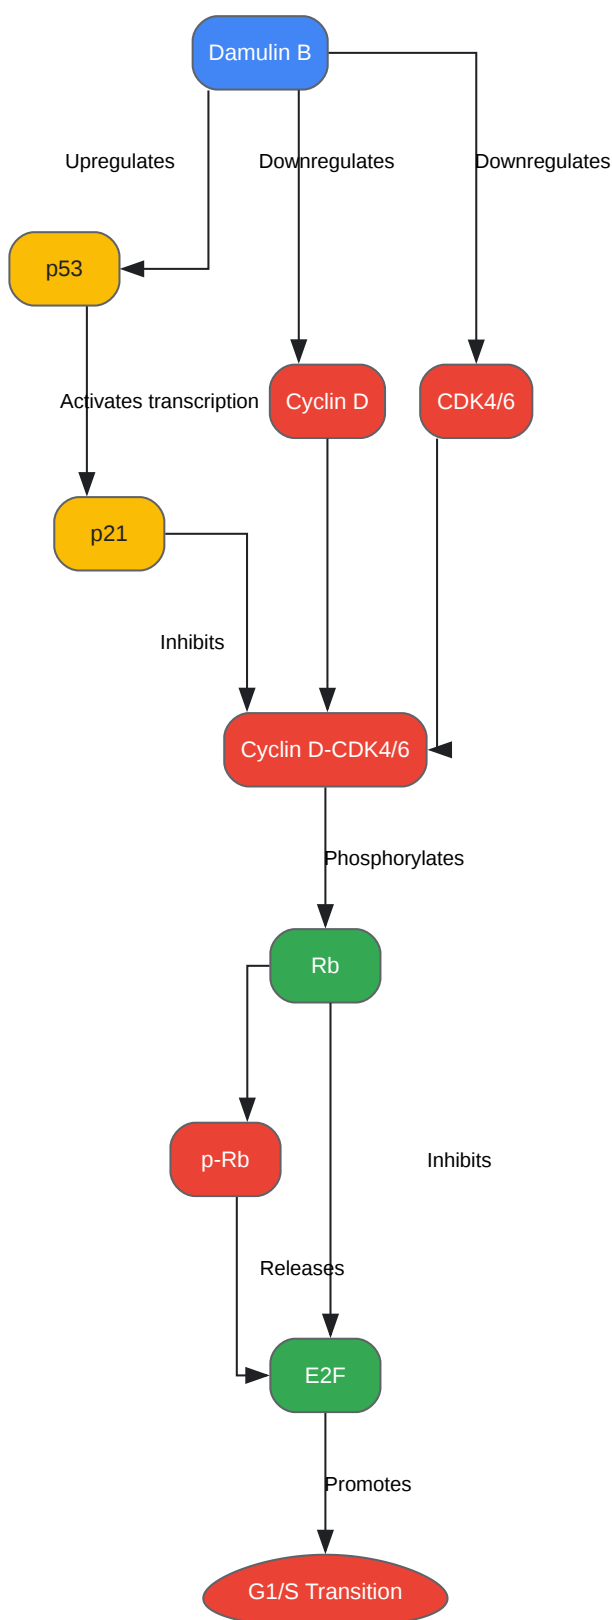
Damulin B

Upregulates

Downregulates

Downregulates

p53

Activates transcription

Cyclin D

CDK4/6

p21

Inhibits

Cyclin D-CDK4/6

Phosphorylates

Rb

p-Rb

Inhibits

Releases

E2F

Promotes

G1/S Transition